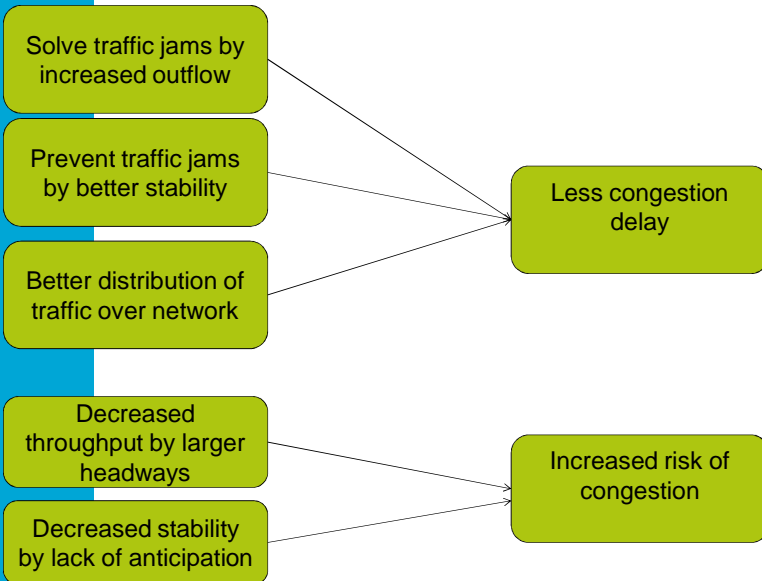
Solve traffic jams by increased outflow

Prevent traffic jams by better stability

Better distribution of traffic over network

Less congestion delay

Decreased throughput by larger headways

Decreased stability by lack of anticipation

Increased risk of congestion